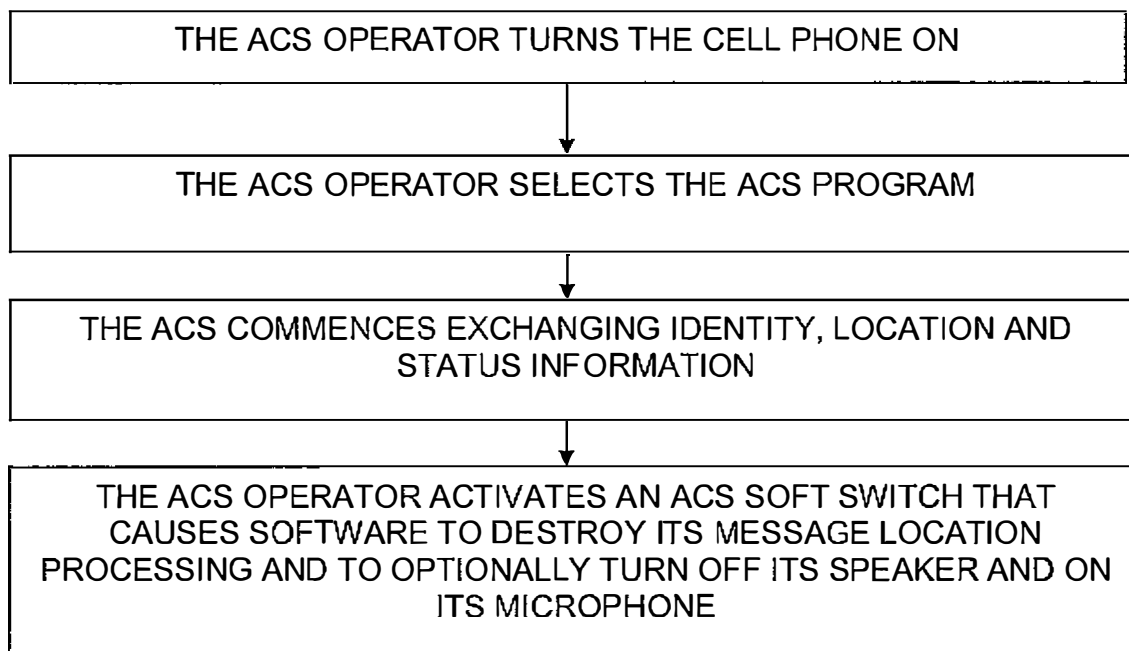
THE ACS OPERATOR TURNS THE CELL PHONE ON

THE ACS OPERATOR SELECTS THE ACS PROGRAM

THE ACS COMMENCES EXCHANGING IDENTITY, LOCATION AND STATUS INFORMATION

THE ACS OPERATOR ACTIVATES AN ACS SOFT SWITCH THAT CAUSES SOFTWARE TO DESTROY ITS MESSAGE LOCATION PROCESSING AND TO OPTIONALLY TURN OFF ITS SPEAKER AND ON ITS MICROPHONE